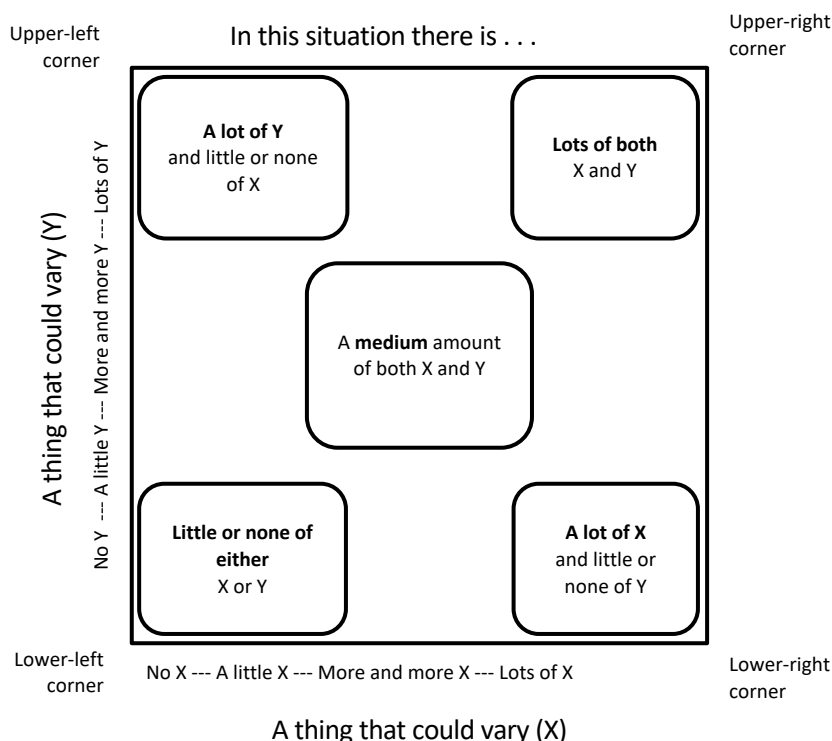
Upper-left corner

In this situation there is . . .

Upper-right corner

**A lot of Y** and little or none of X

**Lots of both** X and Y

A **medium** amount of both X and Y

**Little or none of either** X or Y

**A lot of X** and little or none of Y

A thing that could vary (Y)

No Y --- A little Y --- More and more Y --- Lots of Y

Lower-left corner

No X --- A little X --- More and more X --- Lots of X

Lower-right corner

A thing that could vary (X)